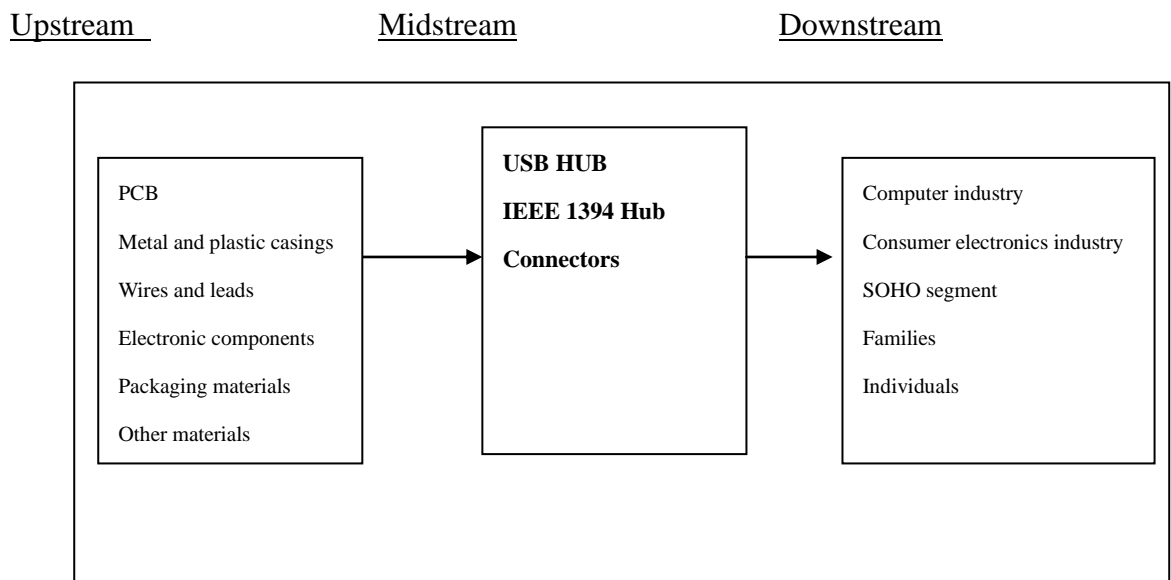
Upstream Midstream Downstream

PCB
Metal and plastic casings
Wires and leads
Electronic components
Packaging materials
Other materials

**USB HUB**
**IEEE 1394 Hub**
**Connectors**

Computer industry
Consumer electronics industry
SOHO segment
Families
Individuals